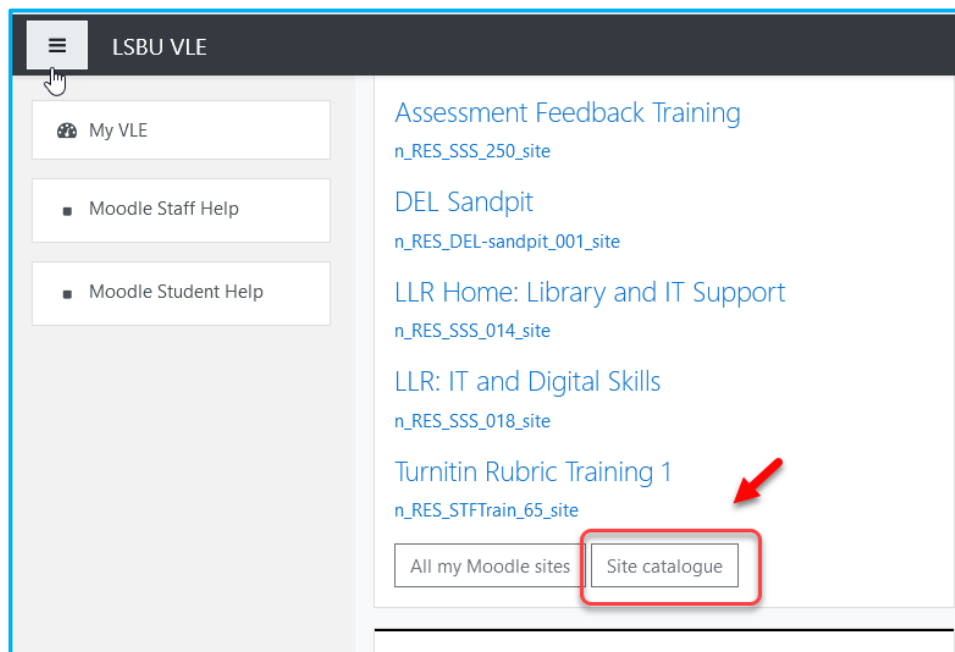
LSBU VLE

My VLE

Moodle Staff Help

Moodle Student Help

Assessment Feedback Training
n_RES_SSS_250_site

DEL Sandpit
n_RES_DEL-sandpit_001_site

LLR Home: Library and IT Support
n_RES_SSS_014_site

LLR: IT and Digital Skills
n_RES_SSS_018_site

Turnitin Rubric Training 1
n_RES_STFTrain_65_site

All my Moodle sites | Site catalogue